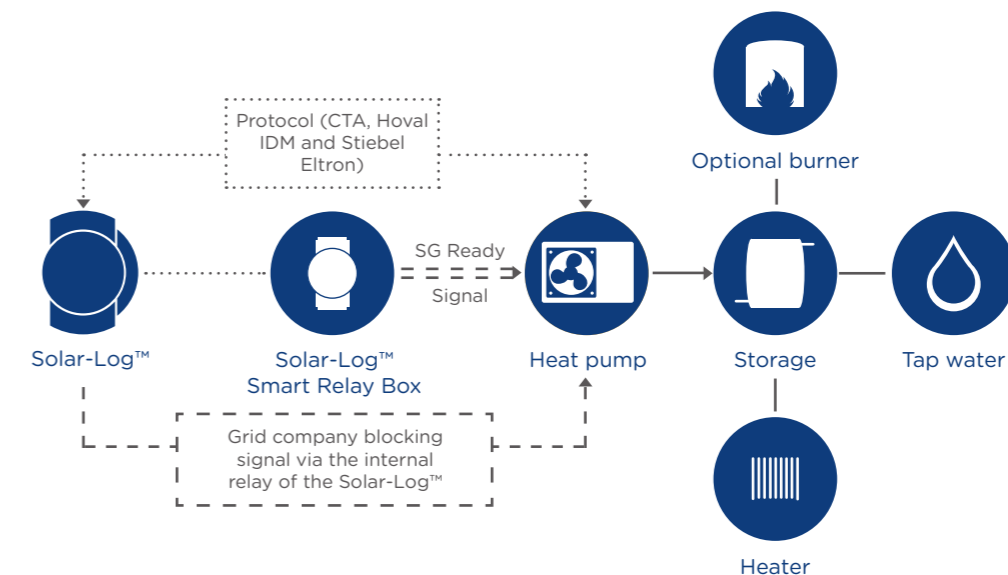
Protocol (CTA, Hoval IDM and Stiebel Eltron)

Optional burner

SG Ready

Signal

Solar-Log™

Solar-Log™
Smart Relay Box

Heat pump

Storage

Tap water

Grid company blocking signal via the internal relay of the Solar-Log™

Heater